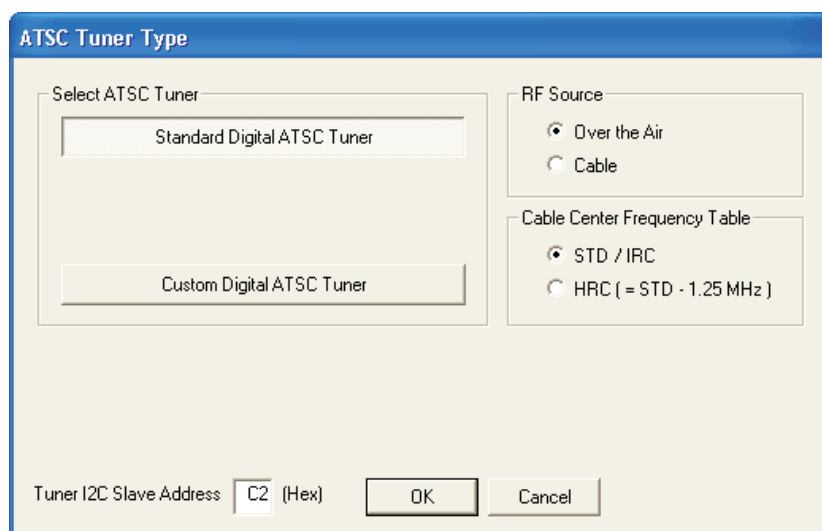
ATSC Tuner Type

Select ATSC Tuner

Standard Digital ATSC Tuner

Custom Digital ATSC Tuner

RF Source

Over the Air

Cable

Cable Center Frequency Table

STD / IRC

HRC ( = STD - 1.25 MHz )

Tuner I2C Slave Address C2 (Hex)

OK

Cancel